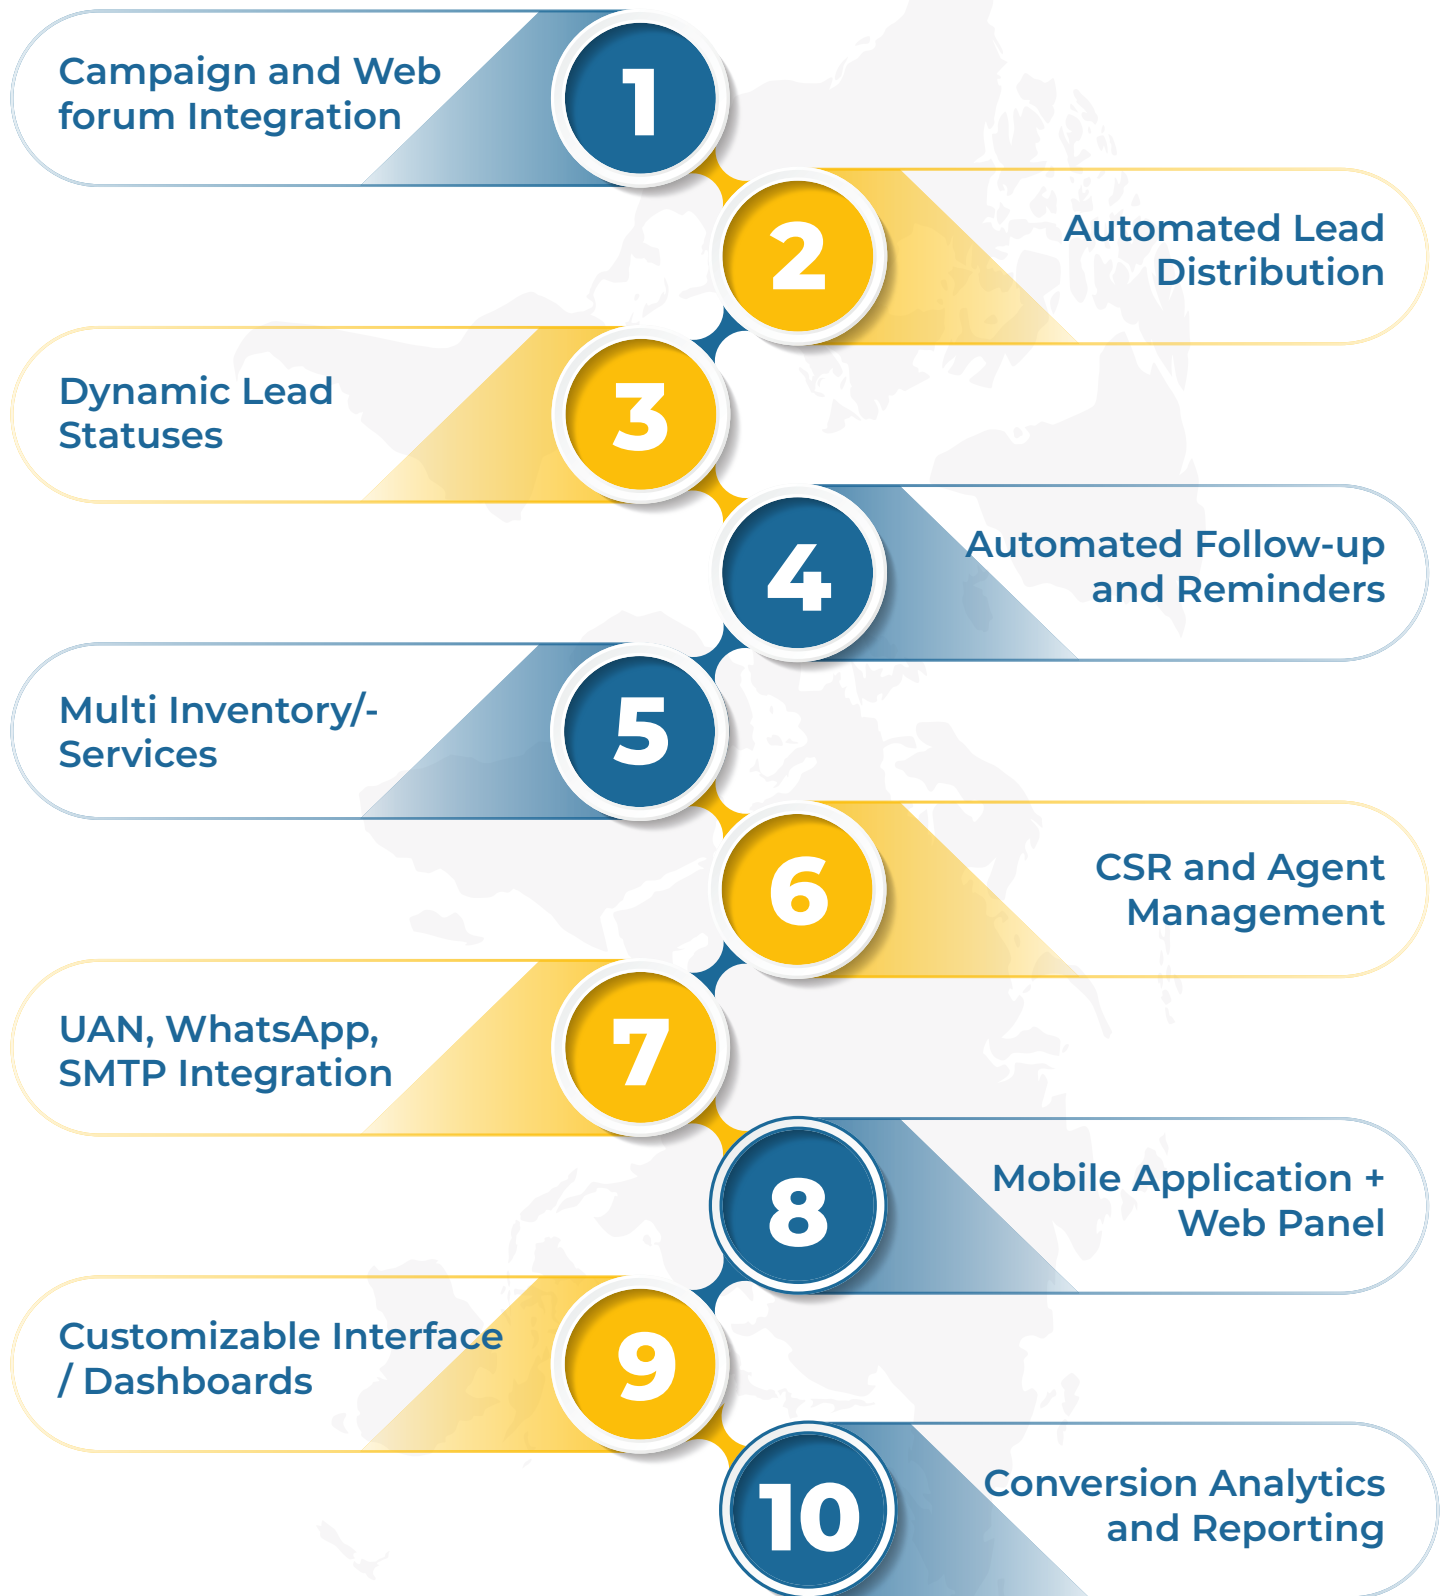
Campaign and Web forum Integration

1

2

Automated Lead Distribution

Dynamic Lead Statuses

3

4

Automated Follow-up and Reminders

Multi Inventory/-Services

5

6

CSR and Agent Management

UAN, WhatsApp, SMTP Integration

7

8

Mobile Application + Web Panel

Customizable Interface / Dashboards

9

10

Conversion Analytics and Reporting